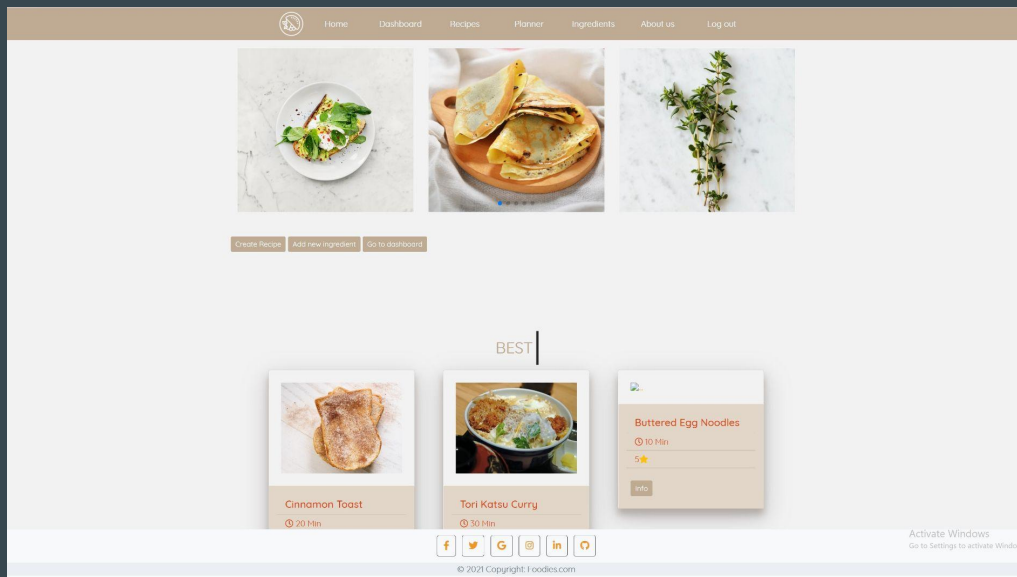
Home Dashboard Recipes Planner Ingredients About us Log out

Create Recipe Add new ingredient Go to dashboard

BEST

Cinnamon Toast
20 Min

Tori Katsu Curry
30 Min

Buttered Egg Noodles
10 Min
5
Info

Activate Windows
Go to Settings to activate Windo

f G in

© 2021 Copyright: Foodies.com